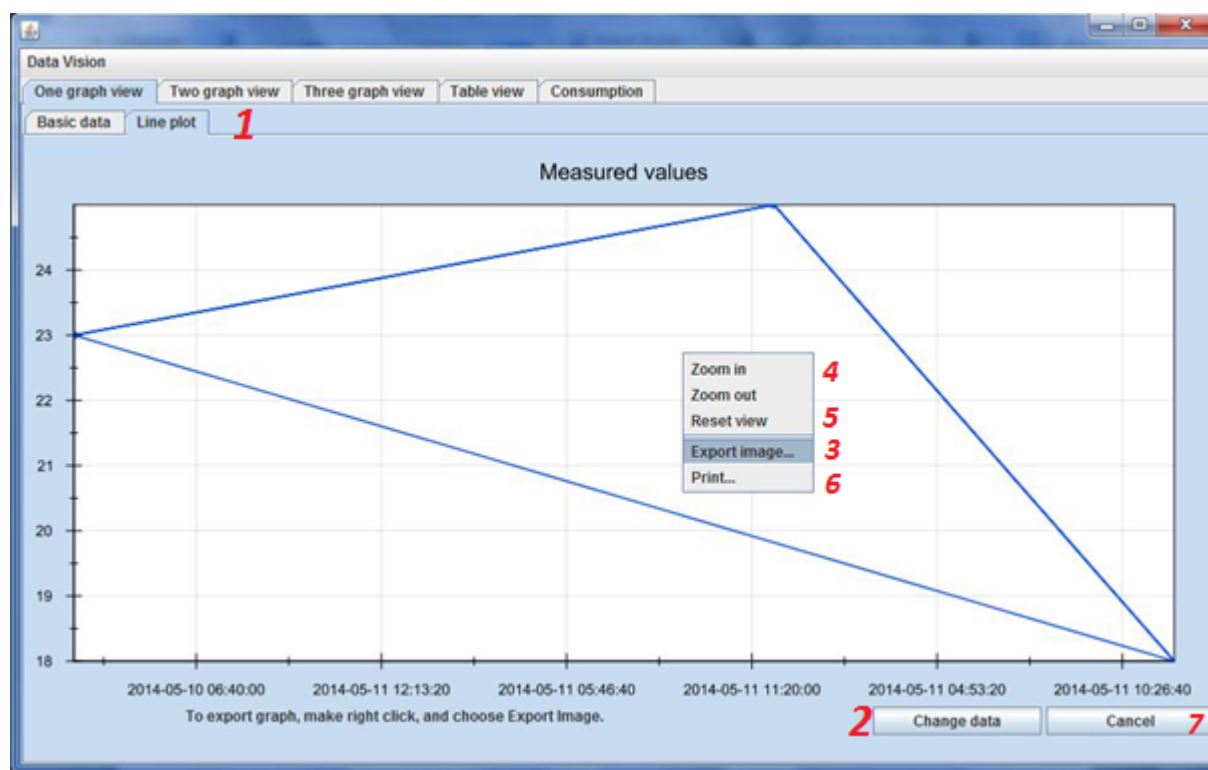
Data Vision

One graph view | Two graph view | Three graph view | Table view | Consumption

Basic data | Line plot 1

Measured values

24
23
22
21
20
19
18

Zoom in 4
Zoom out
Reset view 5
Export image... 3
Print... 6

2014-05-10 06:40:00
2014-05-11 12:13:20
2014-05-11 05:46:40
2014-05-11 11:20:00
2014-05-11 04:53:20
2014-05-11 10:26:40

To export graph, make right click, and choose Export Image.

2 Change data
Cancel 7